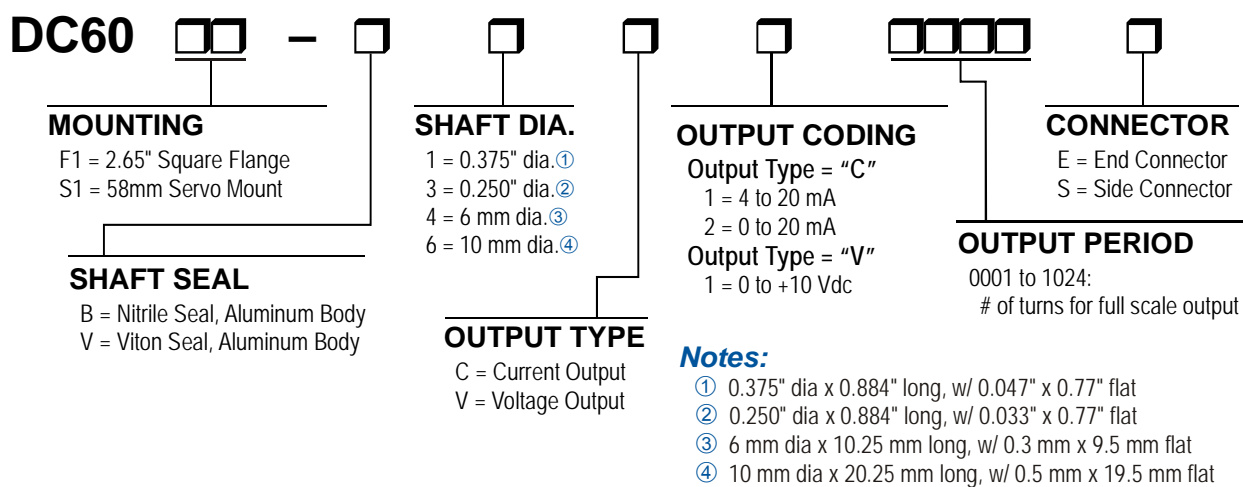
DC60 □□ – □ □ □ □ □□□□ □

MOUNTING
F1 = 2.65" Square Flange
S1 = 58mm Servo Mount

SHAFT SEAL
B = Nitrile Seal, Aluminum Body
V = Viton Seal, Aluminum Body

SHAFT DIA.
1 = 0.375" dia.①
3 = 0.250" dia.②
4 = 6 mm dia.③
6 = 10 mm dia.④

OUTPUT TYPE
C = Current Output
V = Voltage Output

OUTPUT CODING
Output Type = "C"
1 = 4 to 20 mA
2 = 0 to 20 mA
Output Type = "V"
1 = 0 to +10 Vdc

CONNECTOR
E = End Connector
S = Side Connector

OUTPUT PERIOD
0001 to 1024:
# of turns for full scale output

Notes:
① 0.375" dia x 0.884" long, w/ 0.047" x 0.77" flat
② 0.250" dia x 0.884" long, w/ 0.033" x 0.77" flat
③ 6 mm dia x 10.25 mm long, w/ 0.3 mm x 9.5 mm flat
④ 10 mm dia x 20.25 mm long, w/ 0.5 mm x 19.5 mm flat